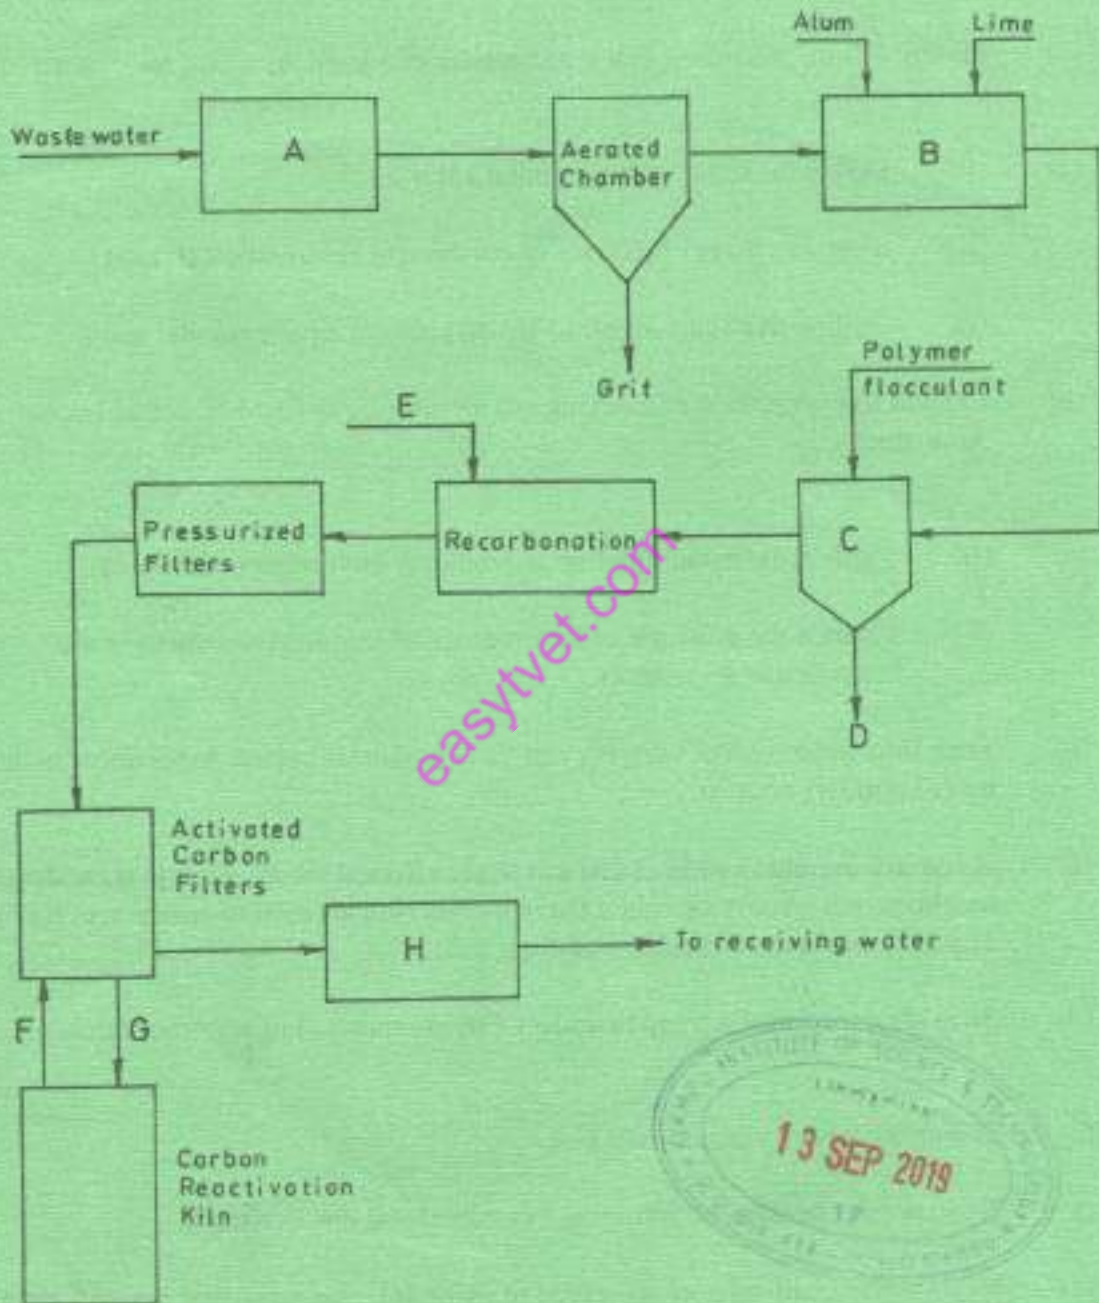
Waste water

A

Aerated Chamber

Grit

Alum

Lime

B

Polymer flocculant

C

D

E

Recarbonation

Pressurized Filters

easytvet.com

Activated Carbon Filters

H

To receiving water

F

G

Carbon Reactivation Kiln

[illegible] INSTITUTE OF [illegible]

13 SEP 2019